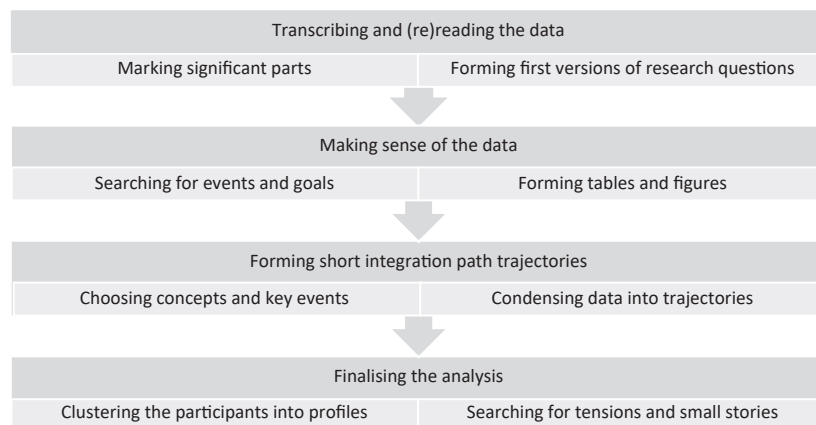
Transcribing and (re)reading the data

Marking significant parts

Forming first versions of research questions

Making sense of the data

Searching for events and goals

Forming tables and figures

Forming short integration path trajectories

Choosing concepts and key events

Condensing data into trajectories

Finalising the analysis

Clustering the participants into profiles

Searching for tensions and small stories